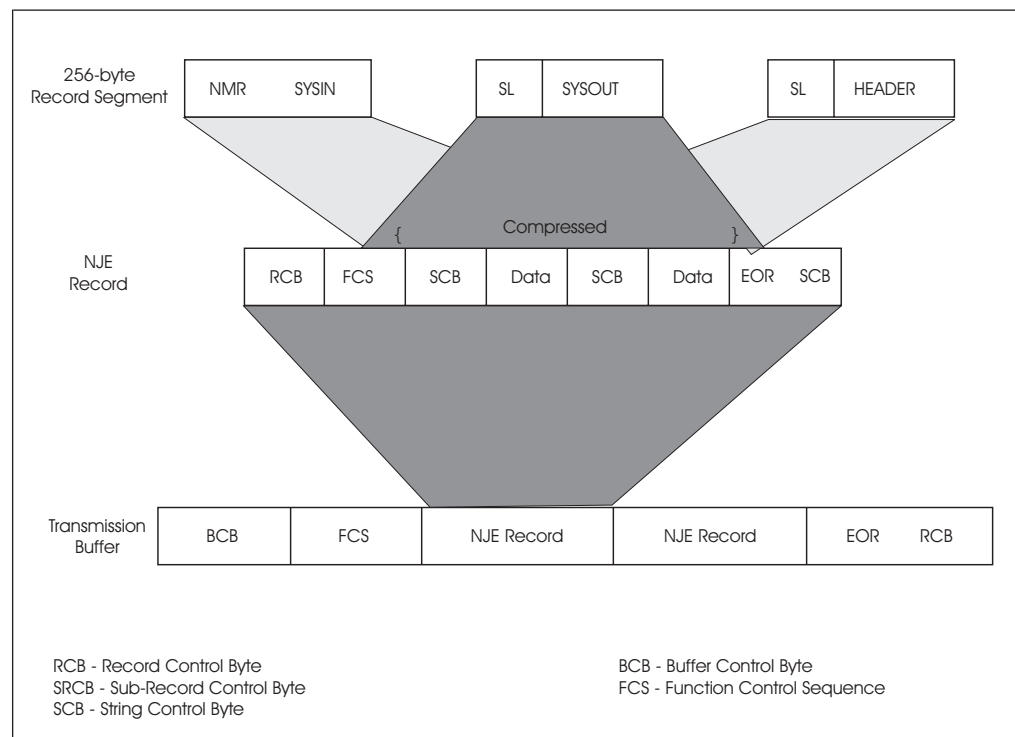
256-byte Record Segment

NMR SYSIN

SL SYSOUT

SL HEADER

Compressed

NJE Record

| RCB | FCS | SCB | Data | SCB | Data | EOR SCB |
|---|---|---|---|---|---|---|

Transmission Buffer

| BCB | FCS | NJE Record | NJE Record | EOR RCB |
|---|---|---|---|---|

RCB - Record Control Byte
SRCB - Sub-Record Control Byte
SCB - String Control Byte

BCB - Buffer Control Byte
FCS - Function Control Sequence